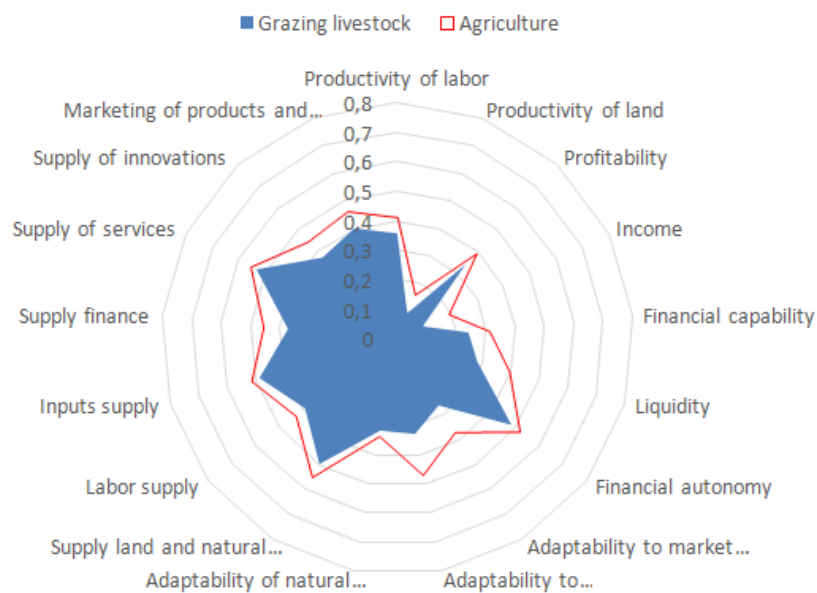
Grazing livestock
Agriculture

Productivity of labor
Productivity of land
Profitability
Income
Financial capability
Liquidity
Financial autonomy
Adaptability to market…
Adaptability to…
Adaptability of natural…
Supply land and natural…
Labor supply
Inputs supply
Supply finance
Supply of services
Supply of innovations
Marketing of products and…

0,8
0,7
0,6
0,5
0,4
0,3
0,2
0,1
0